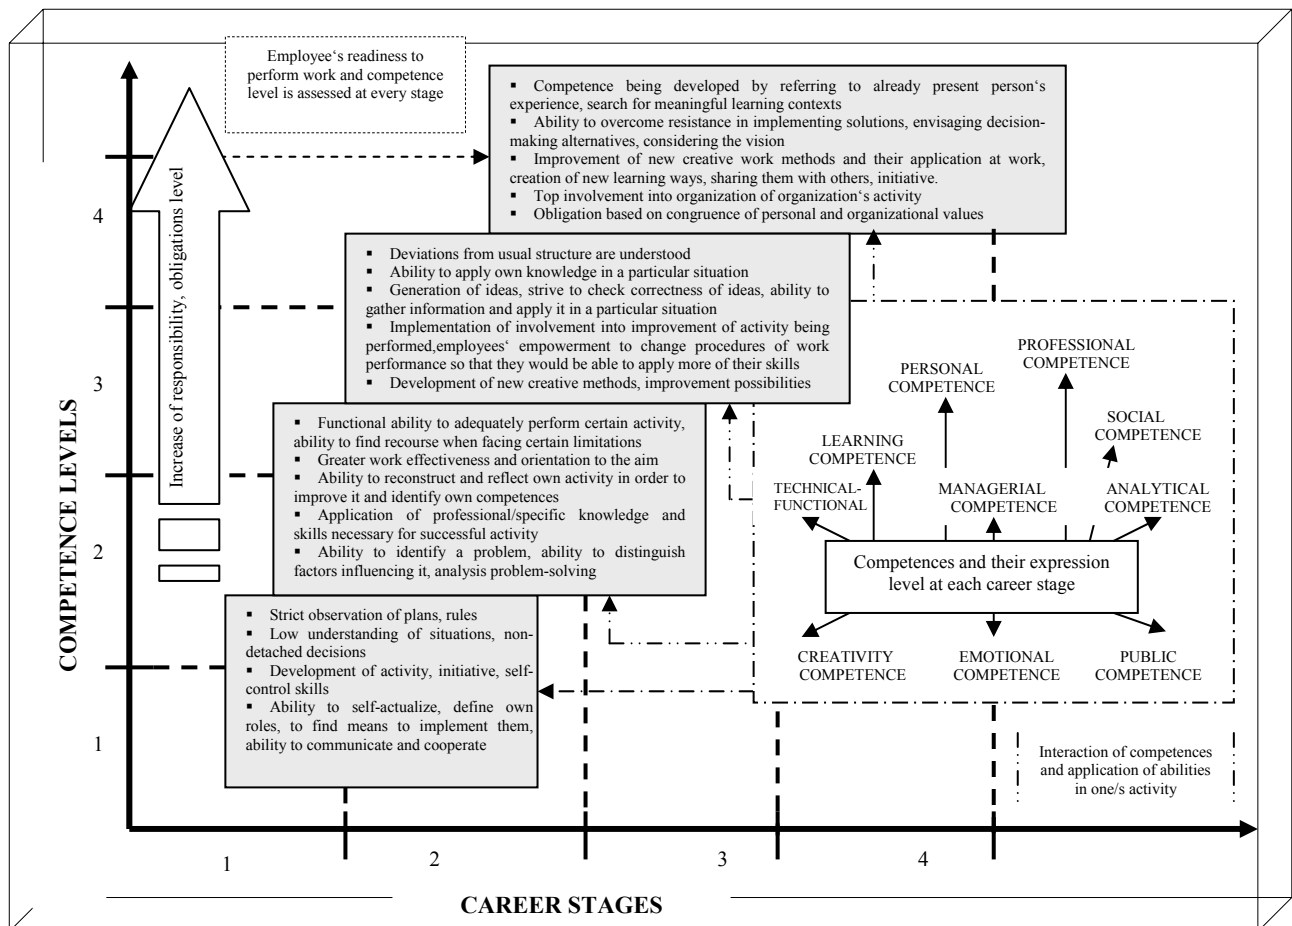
Employee‘s readiness to perform work and competence level is assessed at every stage

▪ Competence being developed by referring to already present person‘s experience, search for meaningful learning contexts
▪ Ability to overcome resistance in implementing solutions, envisaging decision-making alternatives, considering the vision
▪ Improvement of new creative work methods and their application at work, creation of new learning ways, sharing them with others, initiative.
▪ Top involvement into organization of organization‘s activity
▪ Obligation based on congruence of personal and organizational values

Increase of responsibility, obligations level

COMPETENCE LEVELS

4

▪ Deviations from usual structure are understood
▪ Ability to apply own knowledge in a particular situation
▪ Generation of ideas, strive to check correctness of ideas, ability to gather information and apply it in a particular situation
▪ Implementation of involvement into improvement of activity being performed,employees‘ empowerment to change procedures of work performance so that they would be able to apply more of their skills
▪ Development of new creative methods, improvement possibilities

3

▪ Functional ability to adequately perform certain activity, ability to find recourse when facing certain limitations
▪ Greater work effectiveness and orientation to the aim
▪ Ability to reconstruct and reflect own activity in order to improve it and identify own competences
▪ Application of professional/specific knowledge and skills necessary for successful activity
▪ Ability to identify a problem, ability to distinguish factors influencing it, analysis problem-solving

2

▪ Strict observation of plans, rules
▪ Low understanding of situations, non-detached decisions
▪ Development of activity, initiative, self-control skills
▪ Ability to self-actualize, define own roles, to find means to implement them, ability to communicate and cooperate

1

PROFESSIONAL COMPETENCE
PERSONAL COMPETENCE
SOCIAL COMPETENCE
LEARNING COMPETENCE
TECHNICAL-FUNCTIONAL
MANAGERIAL COMPETENCE
ANALYTICAL COMPETENCE
Competences and their expression level at each career stage
CREATIVITY COMPETENCE
EMOTIONAL COMPETENCE
PUBLIC COMPETENCE

Interaction of competences and application of abilities in one/s activity

1
2
3
4

CAREER STAGES